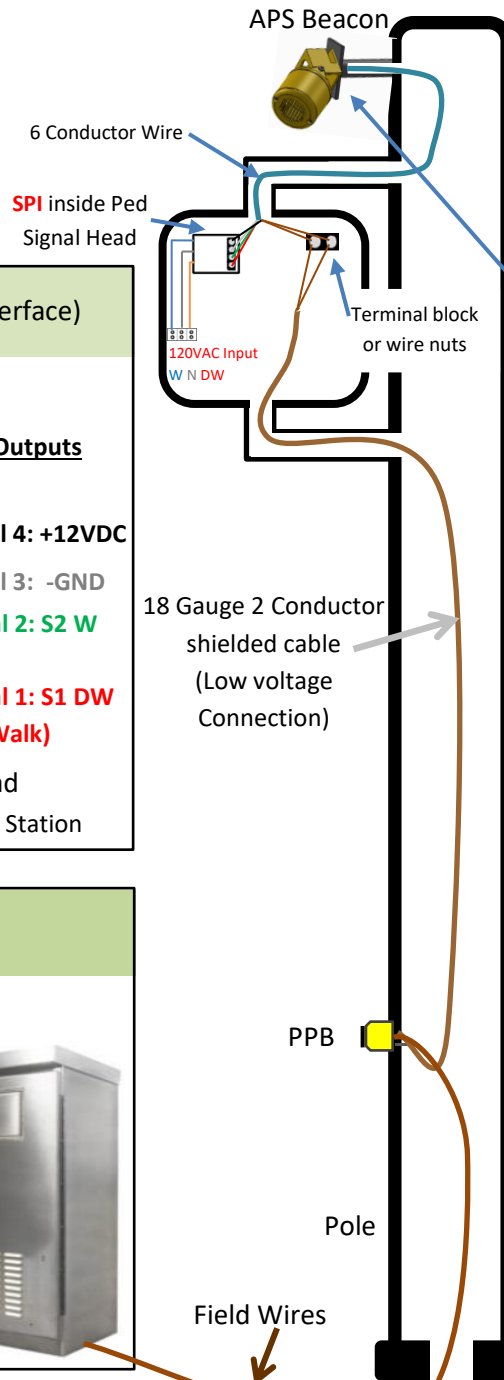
APS Beacon

6 Conductor Wire

SPI inside Ped Signal Head

erface)

120VAC Input
W N DW

Terminal block or wire nuts

Outputs

l 4: +12VDC

l 3: -GND

l 2: S2 W

l 1: S1 DW
Walk)

nd
Station

18 Gauge 2 Conductor shielded cable (Low voltage Connection)

PPB

Pole

Field Wires